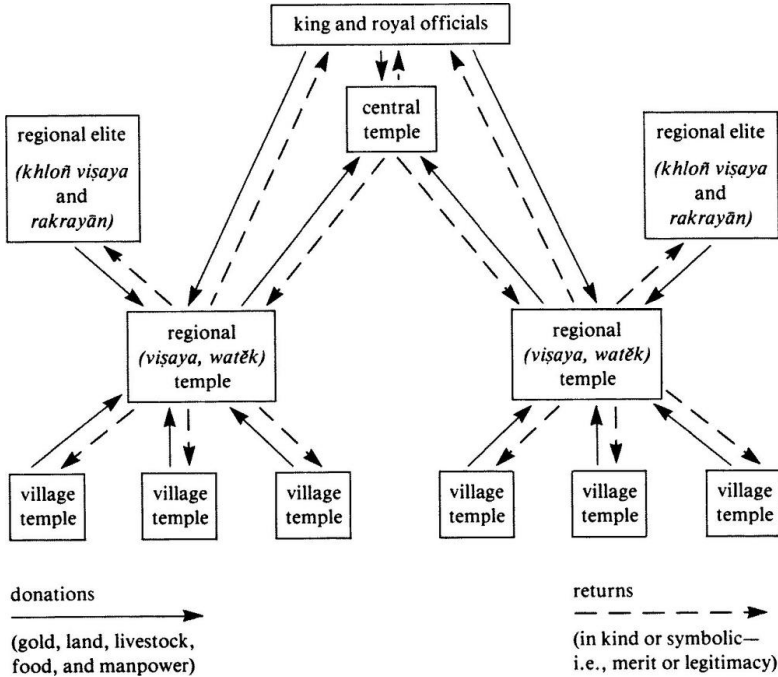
king and royal officials

central temple

regional elite

(khloñ viṣaya and rakrayān)

regional elite

(khloñ viṣaya and rakrayān)

regional (viṣaya, watĕk) temple

regional (viṣaya, watĕk) temple

village temple

village temple

village temple

village temple

village temple

village temple

donations

(gold, land, livestock, food, and manpower)

returns

(in kind or symbolic— i.e., merit or legitimacy)